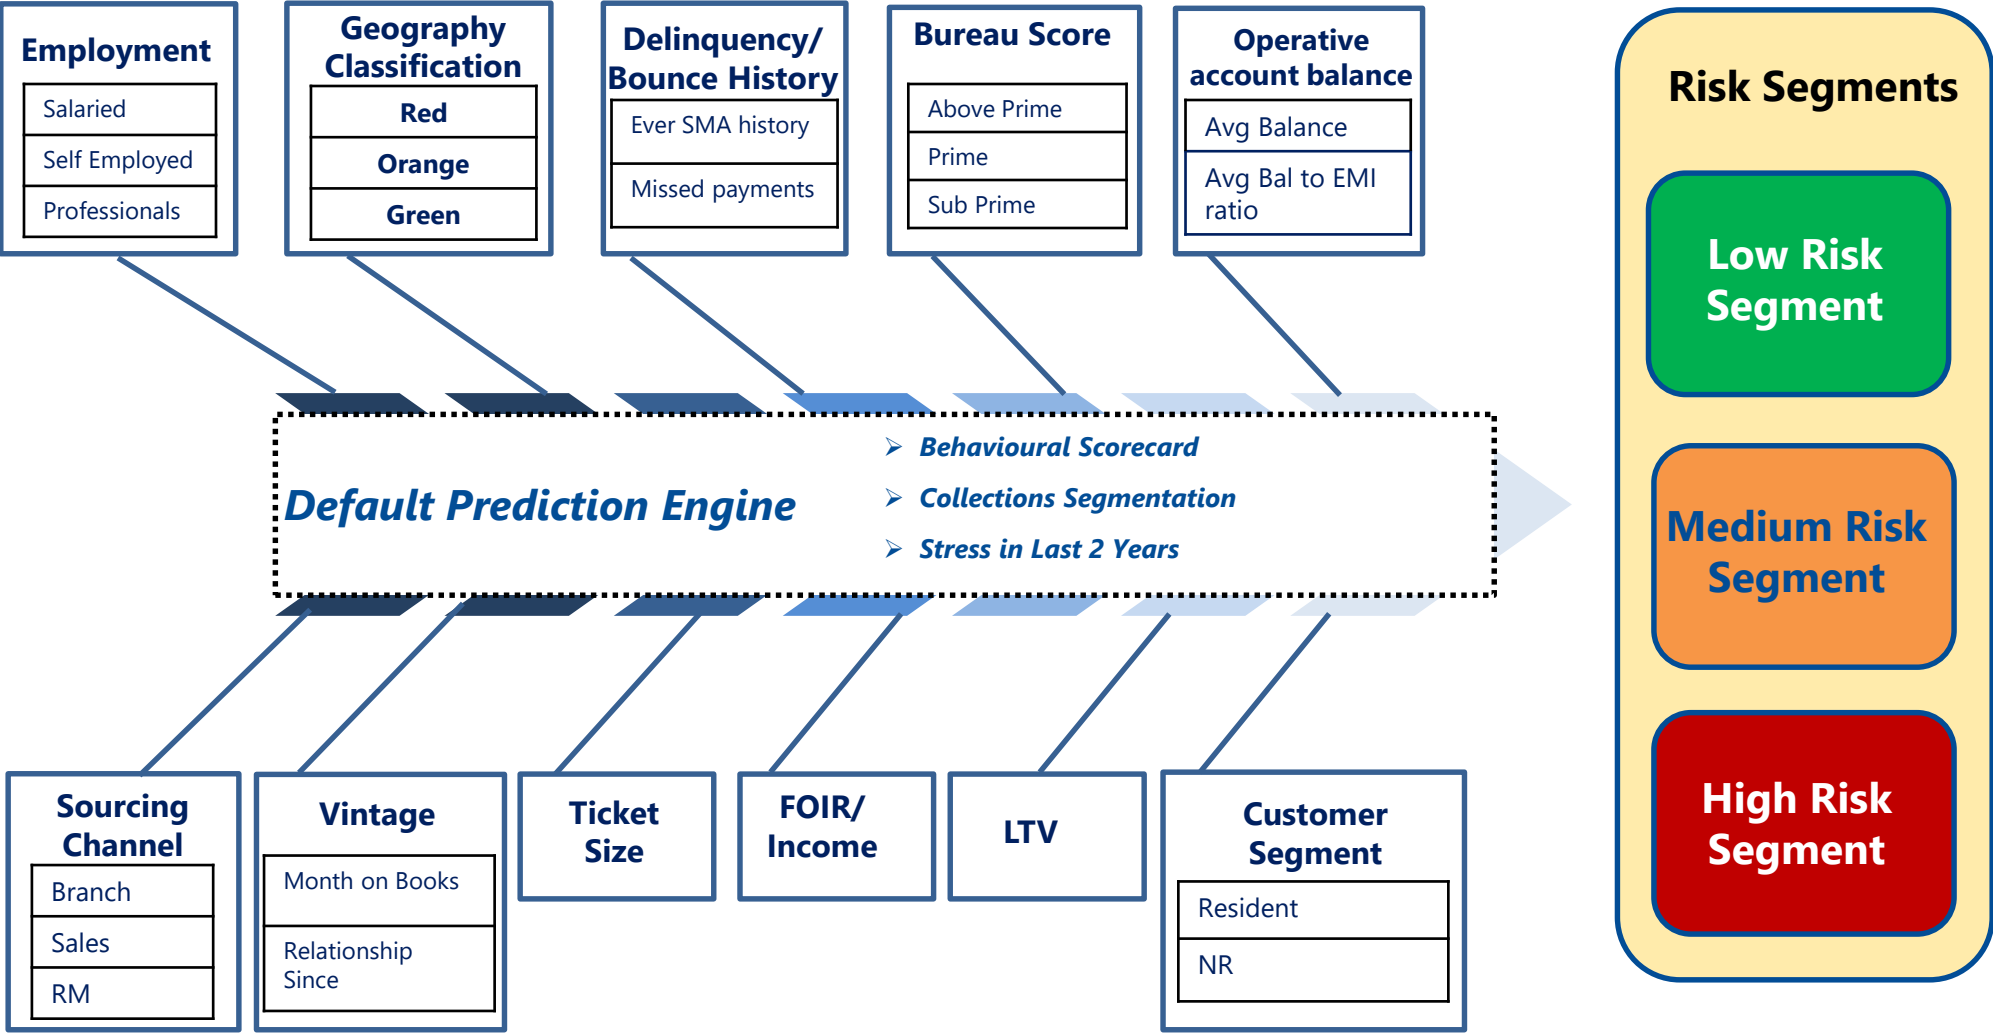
Employment

| Salaried |
|---|
| Self Employed |
| Professionals |

Geography Classification

| Red |
|---|
| Orange |
| Green |

Delinquency/ Bounce History

| Ever SMA history |
|---|
| Missed payments |

Bureau Score

| Above Prime |
|---|
| Prime |
| Sub Prime |

Operative account balance

| Avg Balance |
|---|
| Avg Bal to EMI ratio |

Risk Segments

Low Risk Segment

Medium Risk Segment

High Risk Segment

Default Prediction Engine

Behavioural Scorecard

Collections Segmentation

Stress in Last 2 Years

Sourcing Channel

| Branch |
|---|
| Sales |
| RM |

Vintage

| Month on Books |
|---|
| Relationship Since |

Ticket Size

FOIR/ Income

LTV

Customer Segment

| Resident |
|---|
| NR |